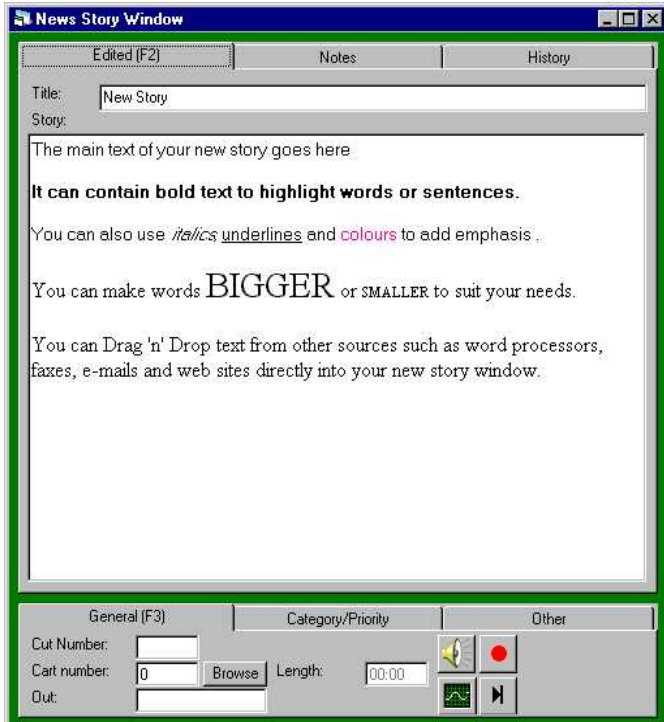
News Story Window

Edited (F2)
Notes
History

Title: New Story
Story:

The main text of your new story goes here

**It can contain bold text to highlight words or sentences.**

You can also use *italics* underlines and colours to add emphasis .

You can make words BIGGER or SMALLER to suit your needs.

You can Drag 'n' Drop text from other sources such as word processors, faxes, e-mails and web sites directly into your new story window.

General (F3)
Category/Priority
Other

Cut Number:
Cart number: 0
Browse
Length: 00:00
Out: